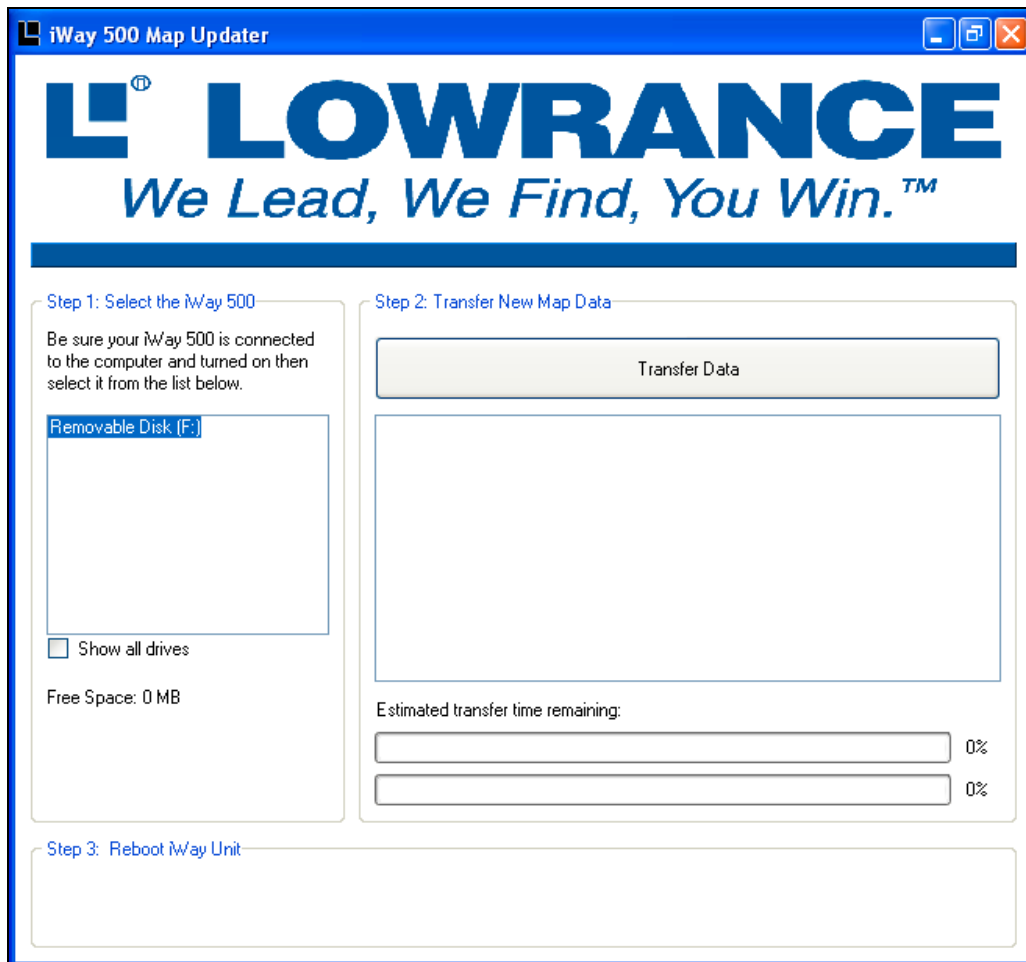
iWay 500 Map Updater

LOWRANCE

We Lead, We Find, You Win.™

Step 1: Select the iWay 500

Be sure your iWay 500 is connected to the computer and turned on then select it from the list below.

Removable Disk (F:)

Show all drives

Free Space: 0 MB

Step 2: Transfer New Map Data

Transfer Data

Estimated transfer time remaining:

0%

0%

Step 3: Reboot iWay Unit